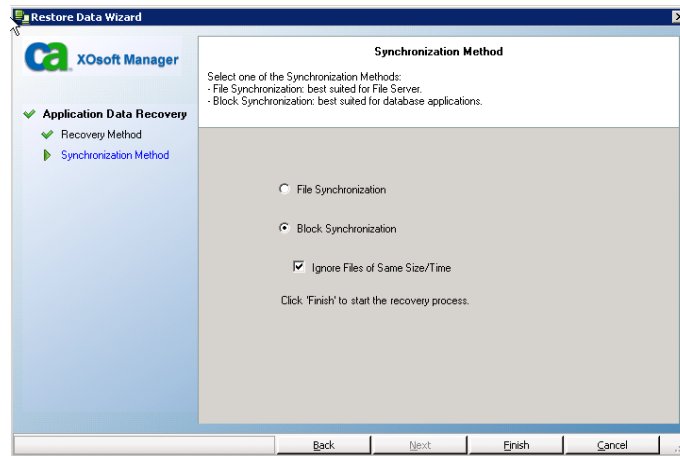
Restore Data Wizard

ca XOsoft Manager

Application Data Recovery
Recovery Method
Synchronization Method

Synchronization Method

Select one of the Synchronization Methods:
- File Synchronization: best suited for File Server.
- Block Synchronization: best suited for database applications.

File Synchronization

Block Synchronization

Ignore Files of Same Size/Time

Click 'Finish' to start the recovery process.

Back Next Finish Cancel